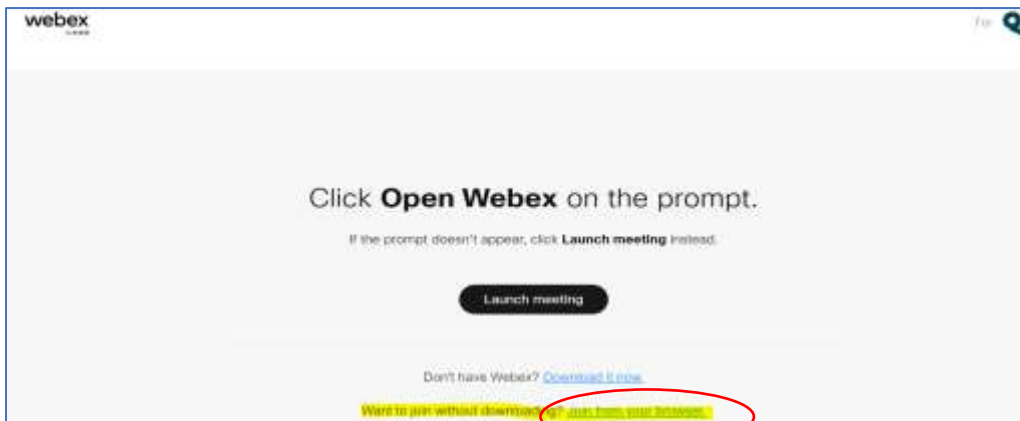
webex

Click **Open Webex** on the prompt.

If the prompt doesn't appear, click **Launch meeting** instead.

Launch meeting

Don't have Webex? Download it now.

Want to join without downloading? Join from your browser.